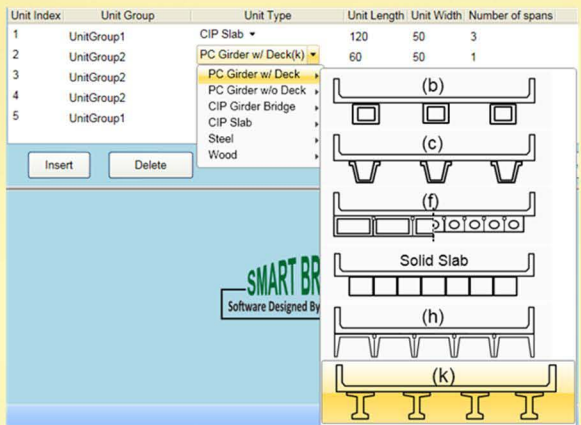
| Unit Index | Unit Group | Unit Type | Unit Length | Unit Width | Number of spans |
|---|---|---|---|---|---|
| 1 | UnitGroup1 | CIP Slab ▾ | 120 | 50 | 3 |
| 2 | UnitGroup2 | PC Girder w/ Deck(k) ▾ | 60 | 50 | 1 |
| 3 | UnitGroup2 | | | | |
| 4 | UnitGroup2 | | | | |
| 5 | UnitGroup1 | | | | |

PC Girder w/ Deck
PC Girder w/o Deck
CIP Girder Bridge
CIP Slab
Steel
Wood

Insert
Delete

SMART BR
Software Designed By

(b)
(c)
(f)
Solid Slab
(h)
(k)